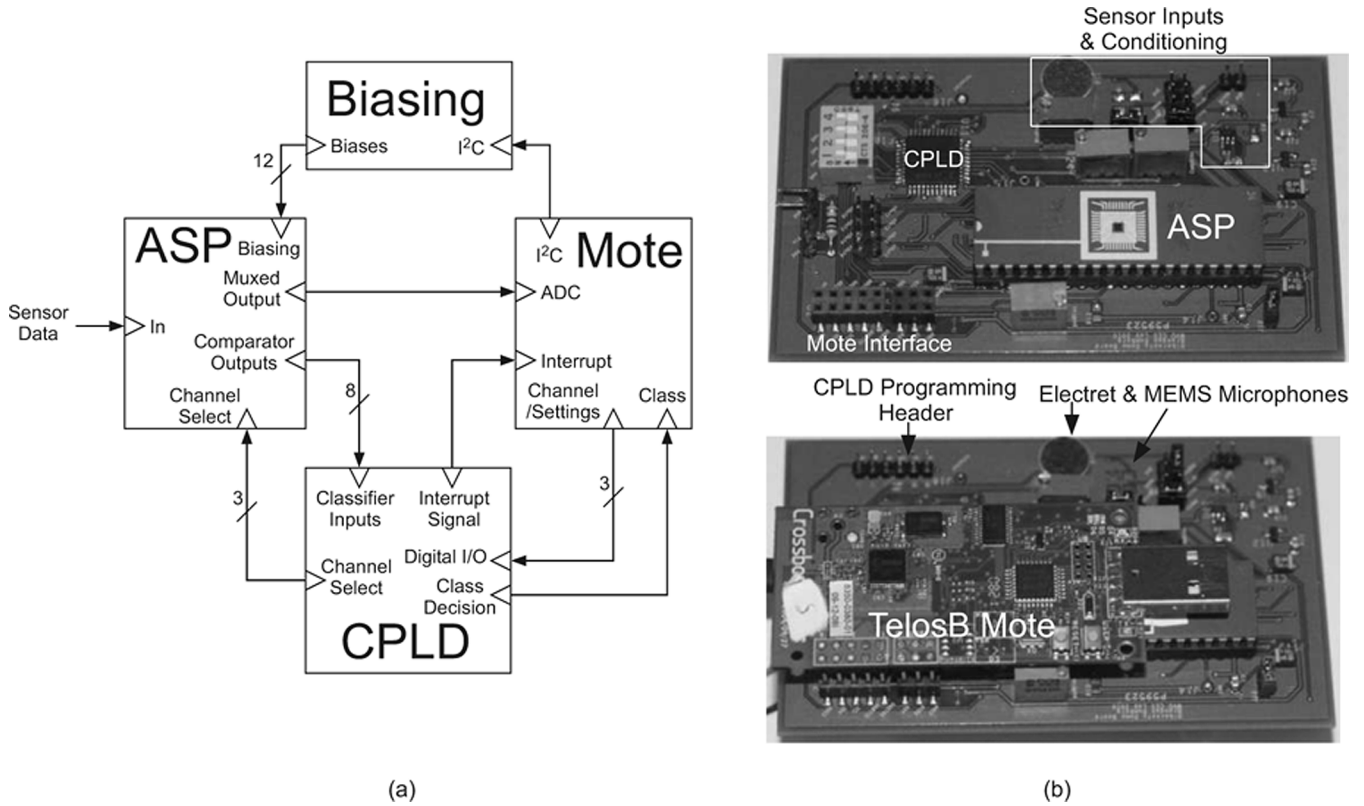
Biasing
Biases
I$^2$C
12
ASP
Biasing
Muxed Output
Sensor Data
In
Comparator Outputs
Channel Select
I$^2$C
Mote
ADC
Interrupt
Channel /Settings
Class
8
3
3
Classifier Inputs
Interrupt Signal
Digital I/O
Channel Select
Class Decision
CPLD

(a)

Sensor Inputs & Conditioning
CPLD
ASP
Mote Interface
CPLD Programming Header
Electret & MEMS Microphones
Crossbo
TelosB Mote

(b)